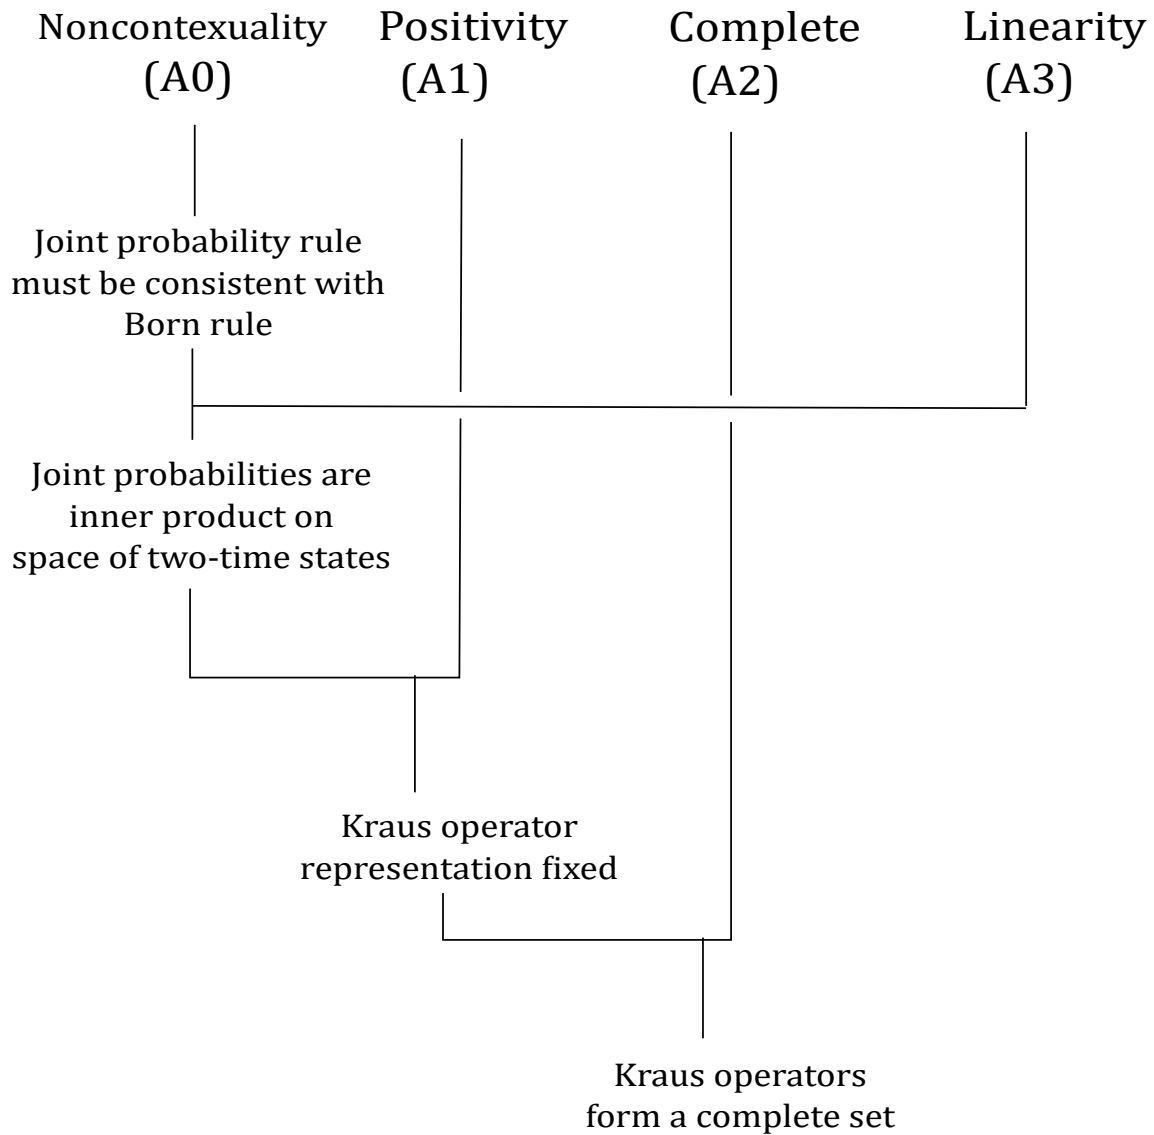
Noncontexuality (A0)

Positivity (A1)

Complete (A2)

Linearity (A3)

Joint probability rule must be consistent with Born rule

Joint probabilities are inner product on space of two-time states

Kraus operator representation fixed

Kraus operators form a complete set